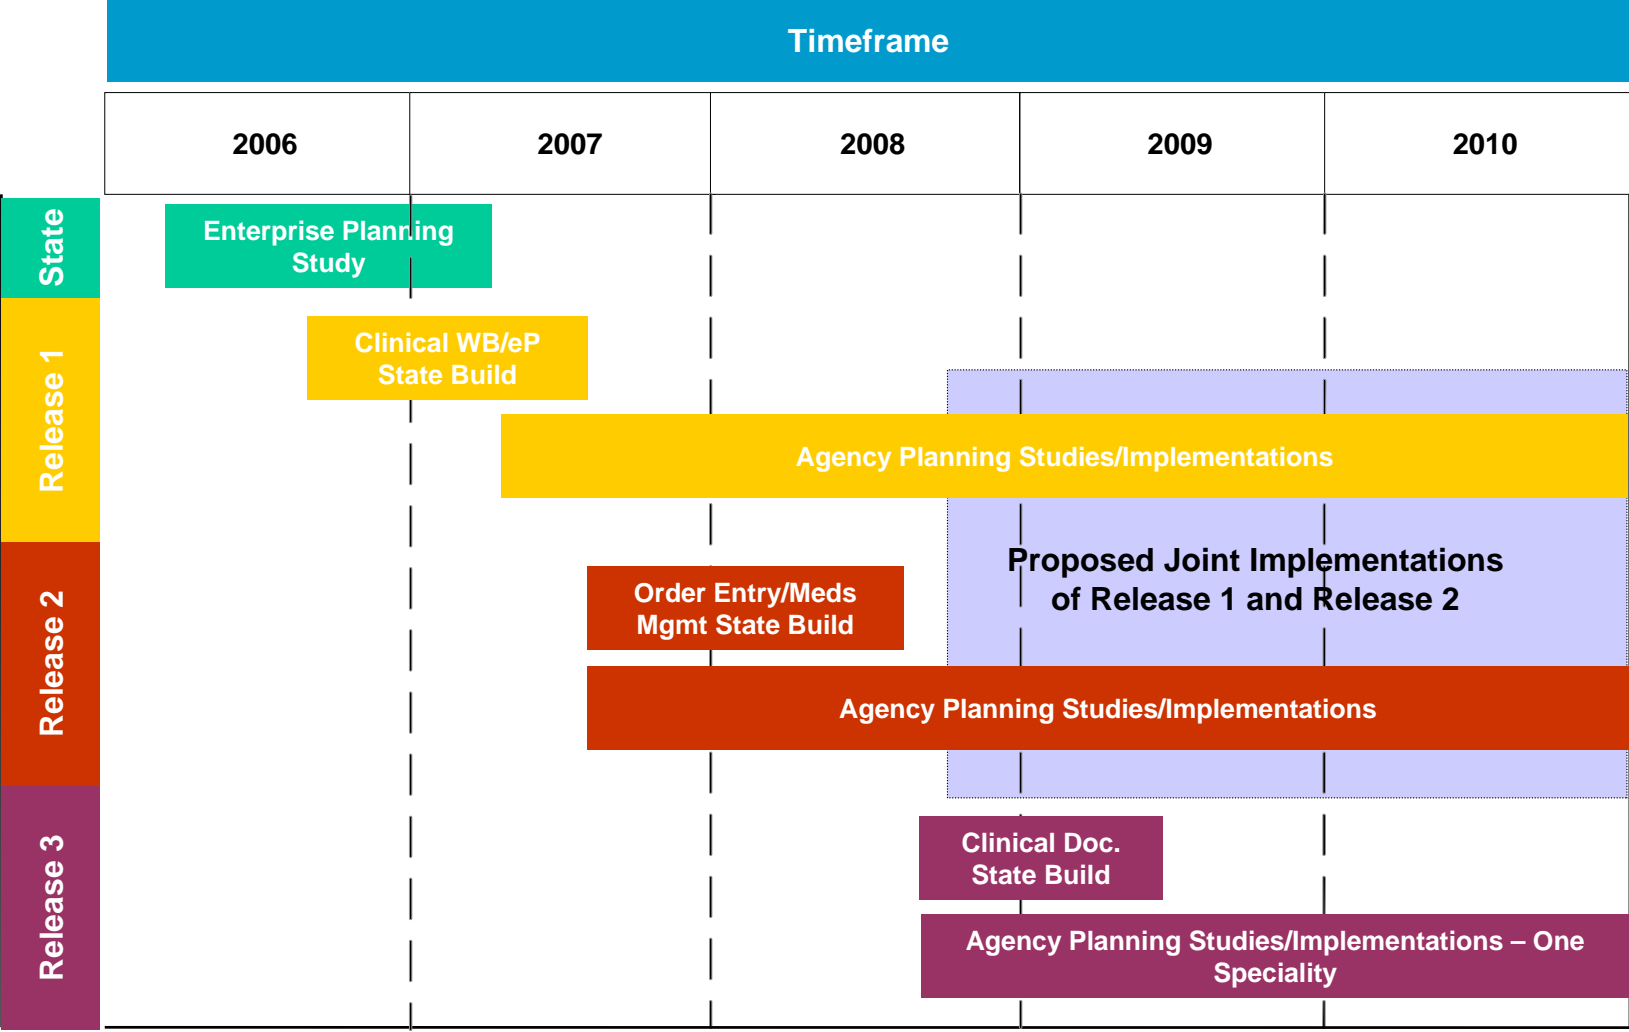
Timeframe

| 2006 | 2007 | 2008 | 2009 | 2010 |
|---|---|---|---|---|

State

Enterprise Planning Study

Release 1

Clinical WB/eP State Build

Agency Planning Studies/Implementations

Proposed Joint Implementations of Release 1 and Release 2

Release 2

Order Entry/Meds Mgmt State Build

Agency Planning Studies/Implementations

Release 3

Clinical Doc. State Build

Agency Planning Studies/Implementations – One Speciality